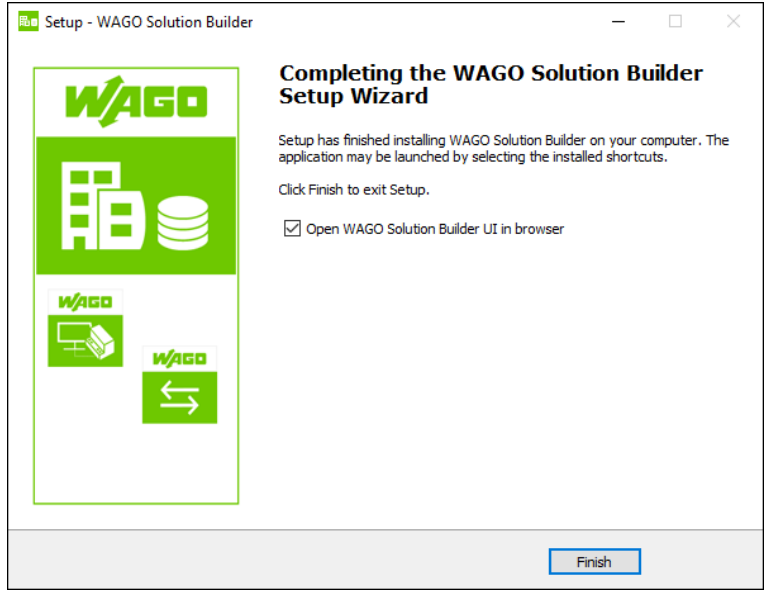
Setup - WAGO Solution Builder

WAGO

WAGO

WAGO

Completing the WAGO Solution Builder Setup Wizard

Setup has finished installing WAGO Solution Builder on your computer. The application may be launched by selecting the installed shortcuts.

Click Finish to exit Setup.

☑ Open WAGO Solution Builder UI in browser

Finish